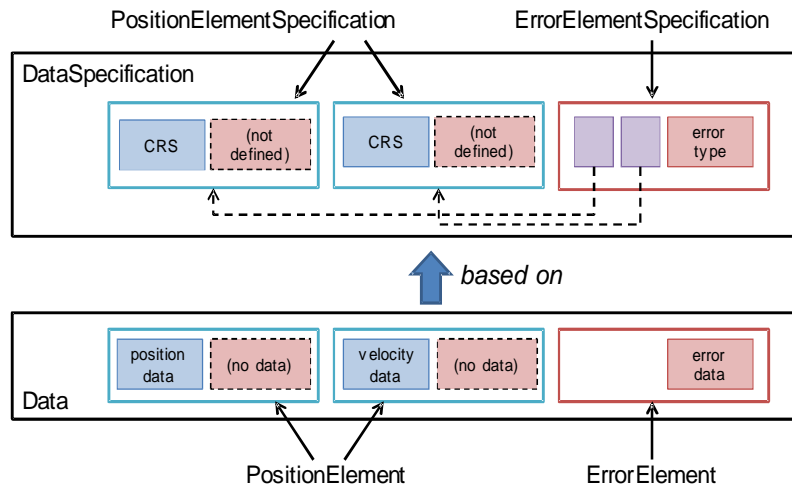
PositionElementSpecification

ErrorElementSpecification

DataSpecification

CRS

(not defined)

CRS

(not defined)

error type

based on

position data

(no data)

velocity data

(no data)

error data

Data

PositionElement

ErrorElement